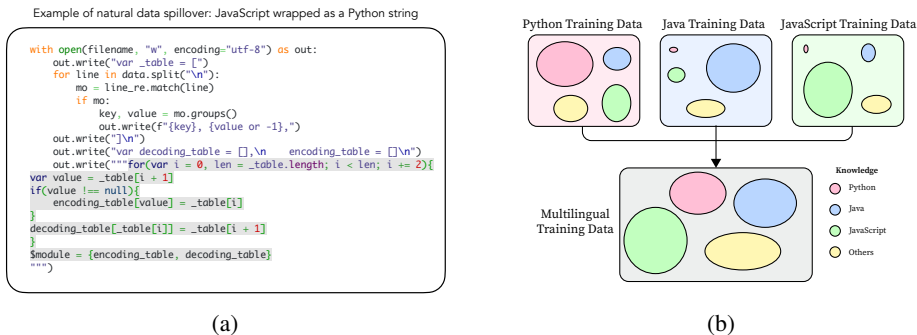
Example of natural data spillover: JavaScript wrapped as a Python string

```
with open(filename, "w", encoding="utf-8") as out:
    out.write("var _table = [")
    for line in data.split("\n"):
        mo = line_re.match(line)
        if mo:
            key, value = mo.groups()
            out.write(f"{key}, {value or -1},")
    out.write("]\n")
    out.write("var decoding_table = [],\n    encoding_table = []\n")
    out.write("""for(var i = 0, len = _table.length; i < len; i += 2){
var value = _table[i + 1]
if(value !== null){
    encoding_table[value] = _table[i]
}
decoding_table[_table[i]] = _table[i + 1]
}
$module = {encoding_table, decoding_table}
""")
```

(a)

Python Training Data

Java Training Data

JavaScript Training Data

Multilingual Training Data

Knowledge

Python

Java

JavaScript

Others

(b)